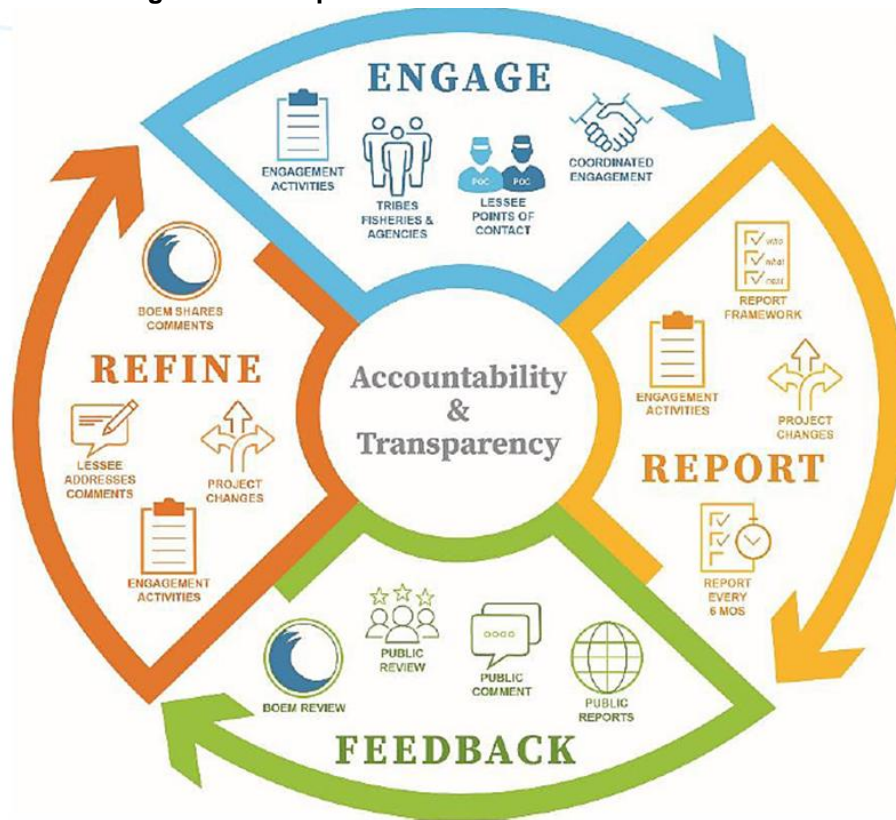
ENGAGE

ENGAGEMENT ACTIVITIES

TRIBES FISHERIES & AGENCIES

POC POC

LESSEE POINTS OF CONTACT

COORDINATED ENGAGEMENT

who
what
next

REPORT FRAMEWORK

ENGAGEMENT ACTIVITIES

PROJECT CHANGES

REPORT

REPORT EVERY 6 MOS

Accountability & Transparency

BOEM SHARES COMMENTS

REFINE

LESSEE ADDRESSES COMMENTS

PROJECT CHANGES

ENGAGEMENT ACTIVITIES

PUBLIC REVIEW

PUBLIC COMMENT

PUBLIC REPORTS

BOEM REVIEW

FEEDBACK